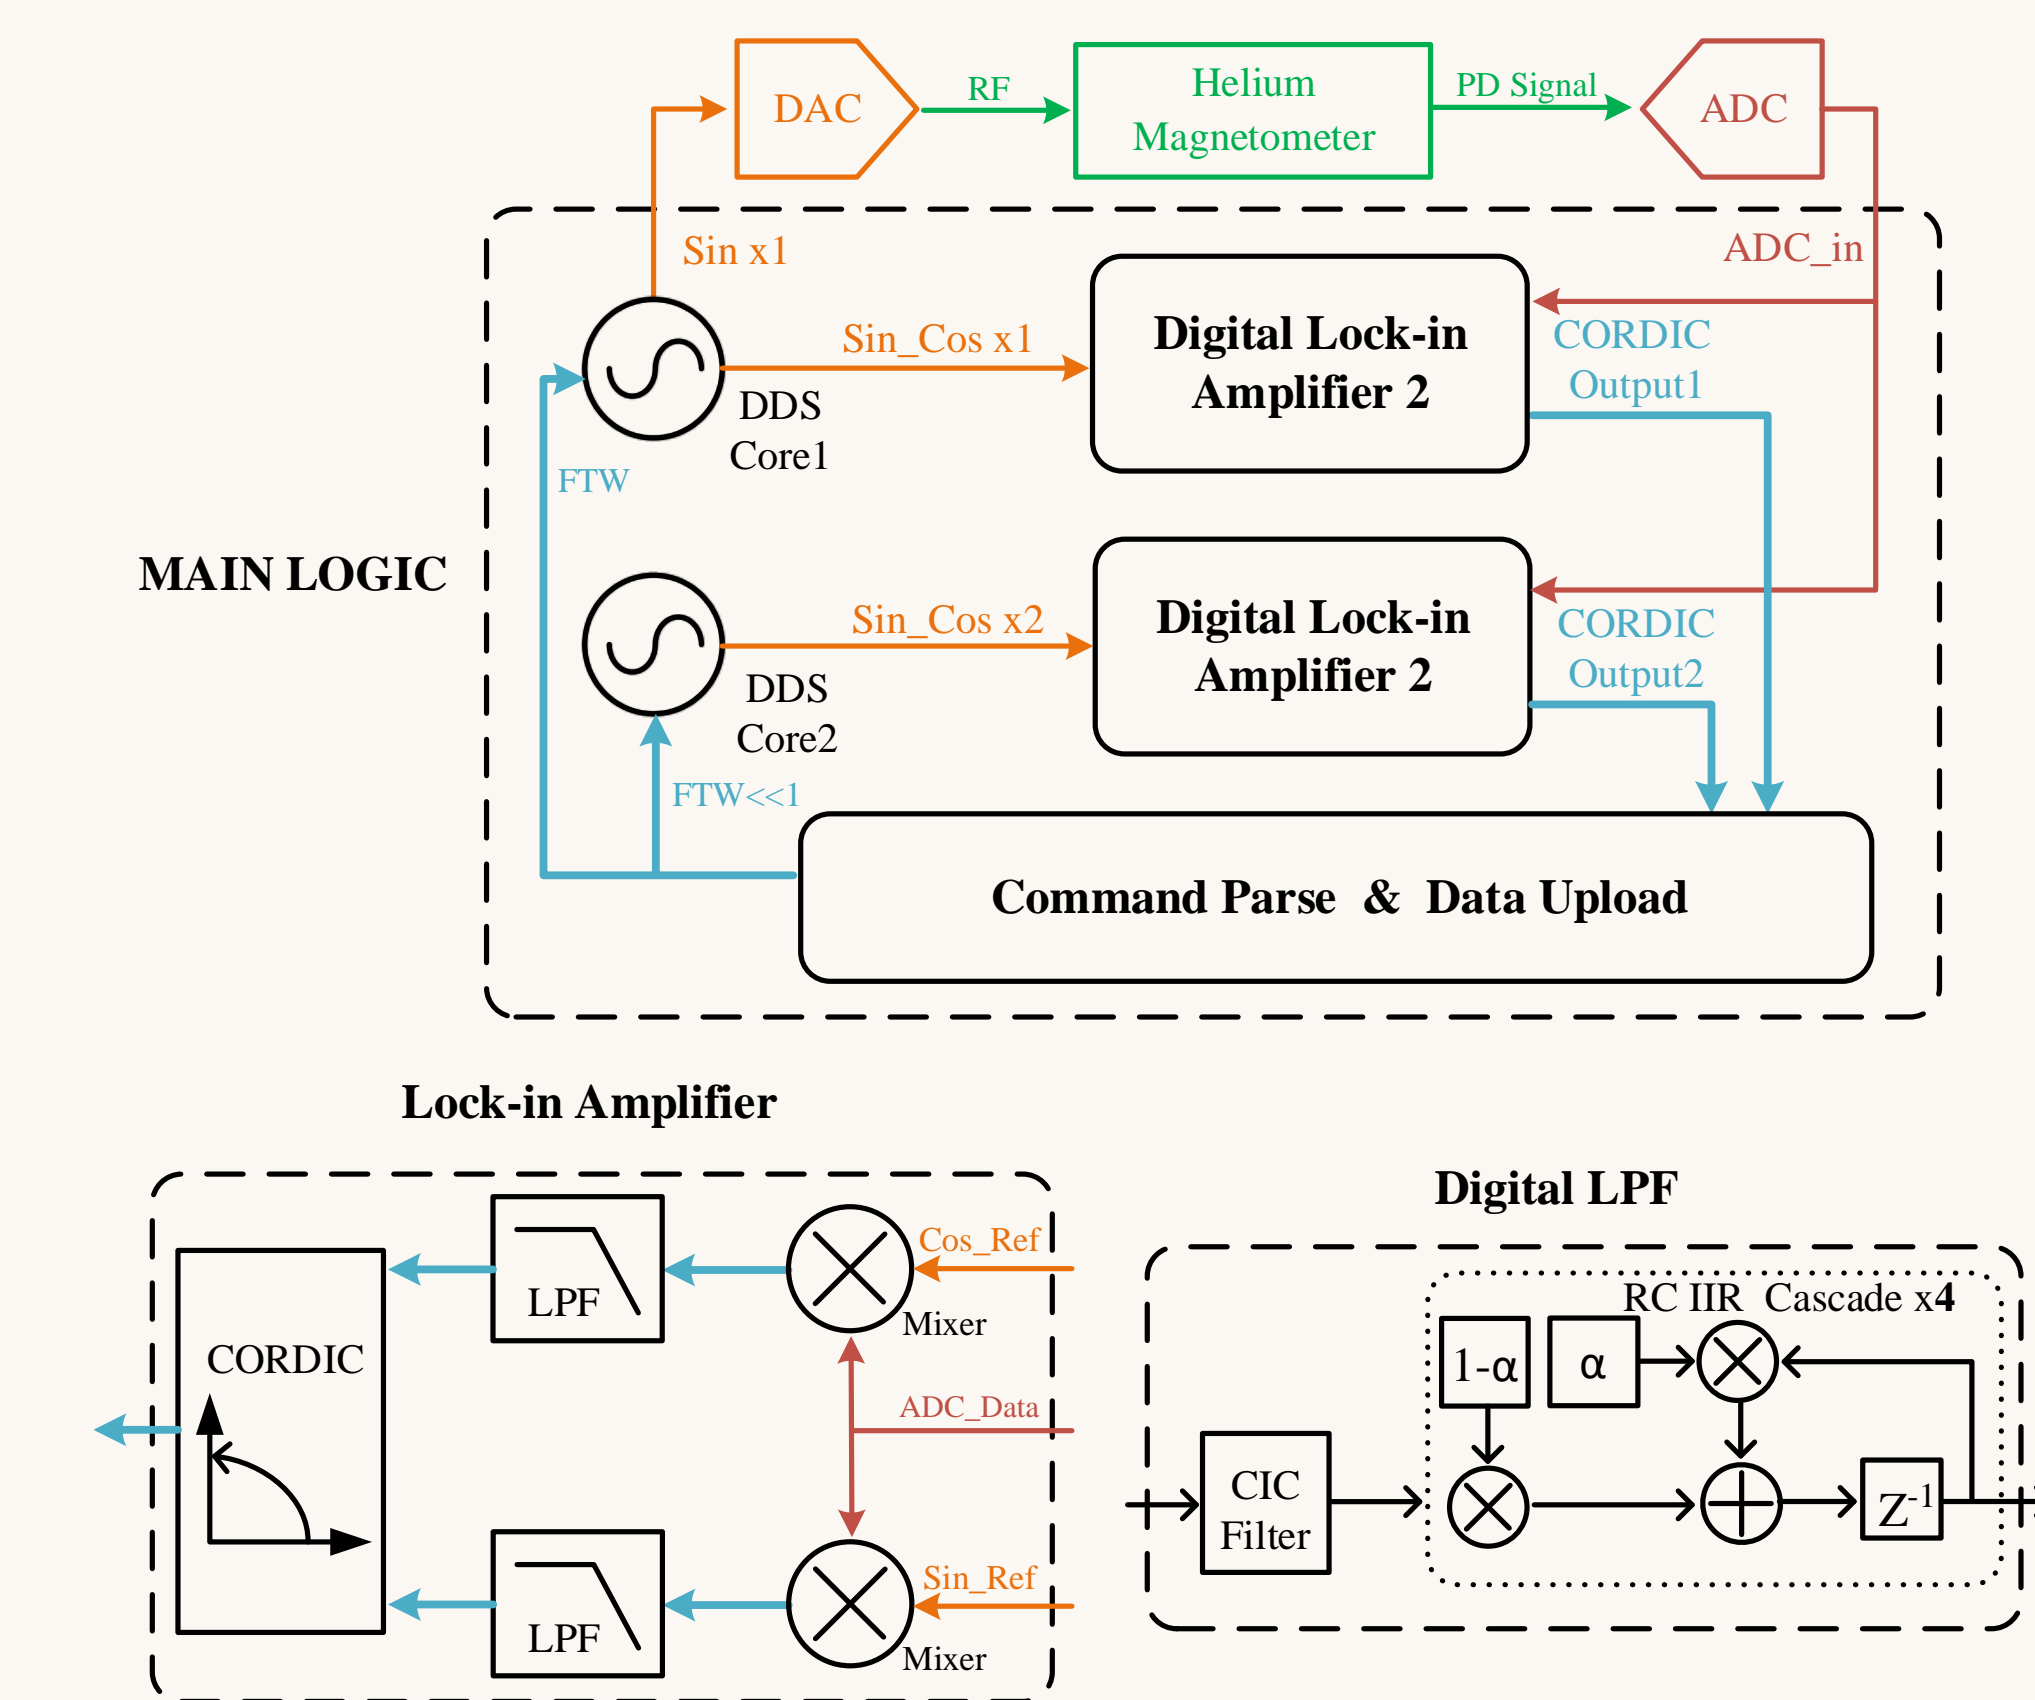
DAC

RF

Helium Magnetometer

PD Signal

ADC

Sin x1

ADC_in

Sin_Cos x1

Digital Lock-in Amplifier 2

CORDIC Output1

DDS Core1

FTW

MAIN LOGIC

Sin_Cos x2

Digital Lock-in Amplifier 2

CORDIC Output2

DDS Core2

FTW<<1

Command Parse & Data Upload

Lock-in Amplifier

CORDIC

LPF

Cos_Ref

Mixer

ADC_Data

LPF

Sin_Ref

Mixer

Digital LPF

RC IIR Cascade x4

1-α

α

CIC Filter

$Z^{-1}$